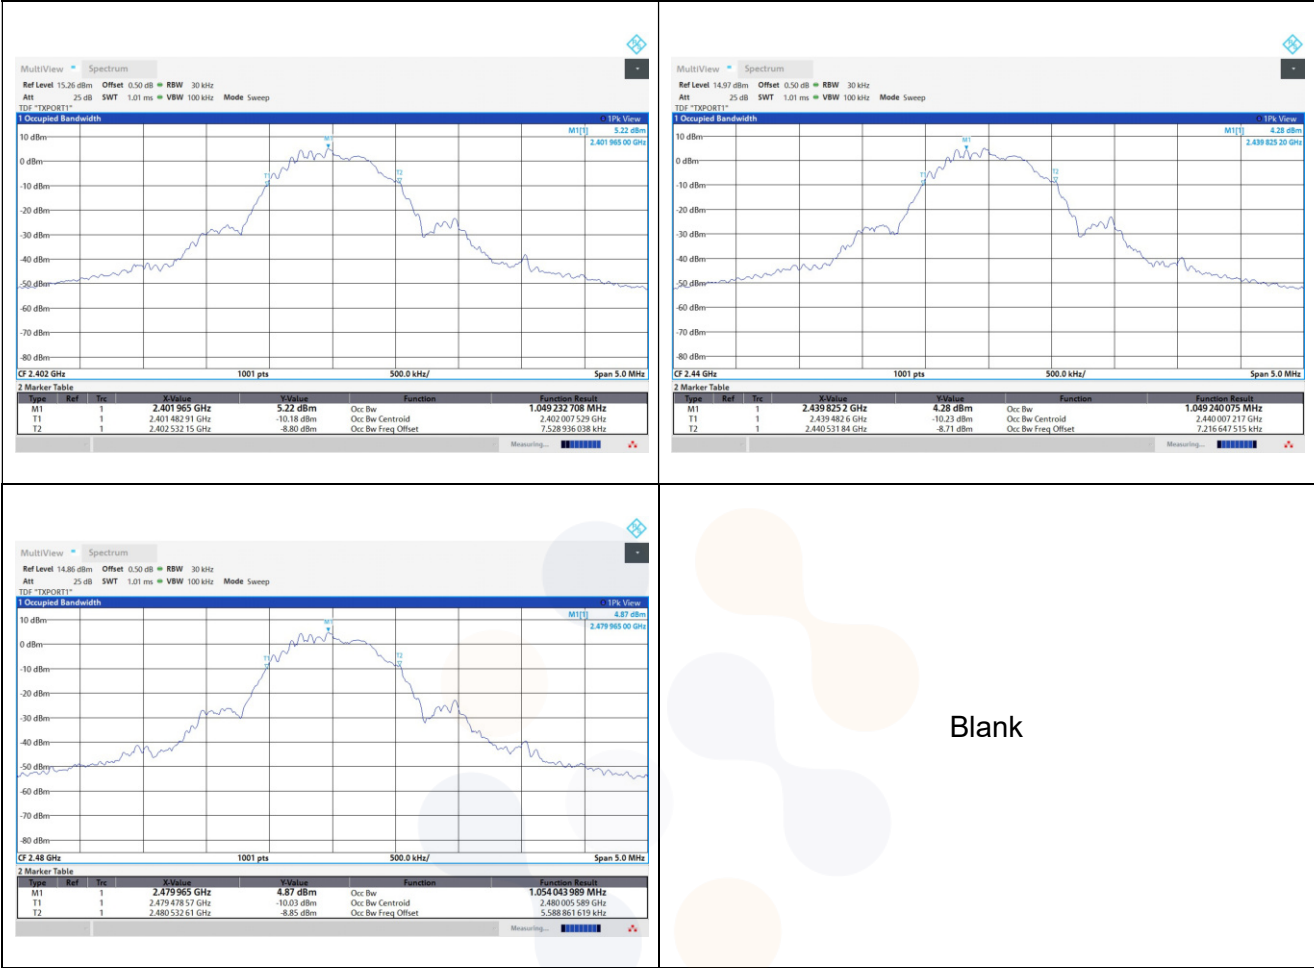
MultiView Spectrum

Ref Level 15.26 dBm Offset 0.50 dB RBW 30 kHz
Att 25 dB SWT 1.01 ms VBW 100 kHz Mode Sweep
TDF "TXPORT1"

1 Occupied Bandwidth 1Pk View

M1[1] 5.22 dBm
2.401 965 00 GHz

10 dBm
0 dBm
-10 dBm
-20 dBm
-30 dBm
-40 dBm
-50 dBm
-60 dBm
-70 dBm
-80 dBm

M1 T1 T2

CF 2.402 GHz 1001 pts 500.0 kHz/ Span 5.0 MHz

2 Marker Table

| Type | Ref | Trc | X-Value | Y-Value | Function | Function Result |
|---|---|---|---|---|---|---|
| M1 | | 1 | 2.401 965 GHz | 5.22 dBm | Occ Bw | 1.049 232 708 MHz |
| T1 | | 1 | 2.401 482 91 GHz | -10.18 dBm | Occ Bw Centroid | 2.402 007 529 GHz |
| T2 | | 1 | 2.402 532 15 GHz | -8.80 dBm | Occ Bw Freq Offset | 7.528 936 038 kHz |

Measuring...

MultiView Spectrum

Ref Level 14.97 dBm Offset 0.50 dB RBW 30 kHz
Att 25 dB SWT 1.01 ms VBW 100 kHz Mode Sweep
TDF "TXPORT1"

1 Occupied Bandwidth 1Pk View

M1[1] 4.28 dBm
2.439 825 20 GHz

10 dBm
0 dBm
-10 dBm
-20 dBm
-30 dBm
-40 dBm
-50 dBm
-60 dBm
-70 dBm
-80 dBm

M1 T1 T2

CF 2.44 GHz 1001 pts 500.0 kHz/ Span 5.0 MHz

2 Marker Table

| Type | Ref | Trc | X-Value | Y-Value | Function | Function Result |
|---|---|---|---|---|---|---|
| M1 | | 1 | 2.439 825 2 GHz | 4.28 dBm | Occ Bw | 1.049 240 075 MHz |
| T1 | | 1 | 2.439 482 6 GHz | -10.23 dBm | Occ Bw Centroid | 2.440 007 217 GHz |
| T2 | | 1 | 2.440 531 84 GHz | -8.71 dBm | Occ Bw Freq Offset | 7.216 647 515 kHz |

Measuring...

MultiView Spectrum

Ref Level 14.86 dBm Offset 0.50 dB RBW 30 kHz
Att 25 dB SWT 1.01 ms VBW 100 kHz Mode Sweep
TDF "TXPORT1"

1 Occupied Bandwidth 1Pk View

M1[1] 4.87 dBm
2.479 965 00 GHz

10 dBm
0 dBm
-10 dBm
-20 dBm
-30 dBm
-40 dBm
-50 dBm
-60 dBm
-70 dBm
-80 dBm

M1 T1 T2

CF 2.48 GHz 1001 pts 500.0 kHz/ Span 5.0 MHz

2 Marker Table

| Type | Ref | Trc | X-Value | Y-Value | Function | Function Result |
|---|---|---|---|---|---|---|
| M1 | | 1 | 2.479 965 GHz | 4.87 dBm | Occ Bw | 1.054 043 989 MHz |
| T1 | | 1 | 2.479 478 57 GHz | -10.03 dBm | Occ Bw Centroid | 2.480 005 589 GHz |
| T2 | | 1 | 2.480 532 61 GHz | -8.85 dBm | Occ Bw Freq Offset | 5.588 861 619 kHz |

Measuring...

Blank